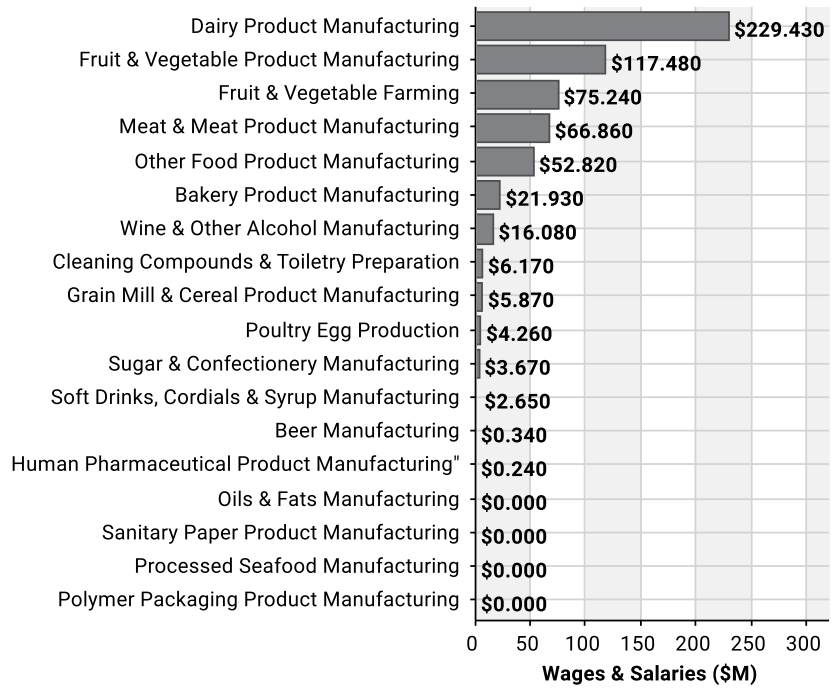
| Category | Wages & Salaries ($M) |
|---|---|
| Dairy Product Manufacturing | $229.430 |
| Fruit & Vegetable Product Manufacturing | $117.480 |
| Fruit & Vegetable Farming | $75.240 |
| Meat & Meat Product Manufacturing | $66.860 |
| Other Food Product Manufacturing | $52.820 |
| Bakery Product Manufacturing | $21.930 |
| Wine & Other Alcohol Manufacturing | $16.080 |
| Cleaning Compounds & Toiletry Preparation | $6.170 |
| Grain Mill & Cereal Product Manufacturing | $5.870 |
| Poultry Egg Production | $4.260 |
| Sugar & Confectionery Manufacturing | $3.670 |
| Soft Drinks, Cordials & Syrup Manufacturing | $2.650 |
| Beer Manufacturing | $0.340 |
| Human Pharmaceutical Product Manufacturing" | $0.240 |
| Oils & Fats Manufacturing | $0.000 |
| Sanitary Paper Product Manufacturing | $0.000 |
| Processed Seafood Manufacturing | $0.000 |
| Polymer Packaging Product Manufacturing | $0.000 |

0 50 100 150 200 250 300
Wages & Salaries ($M)